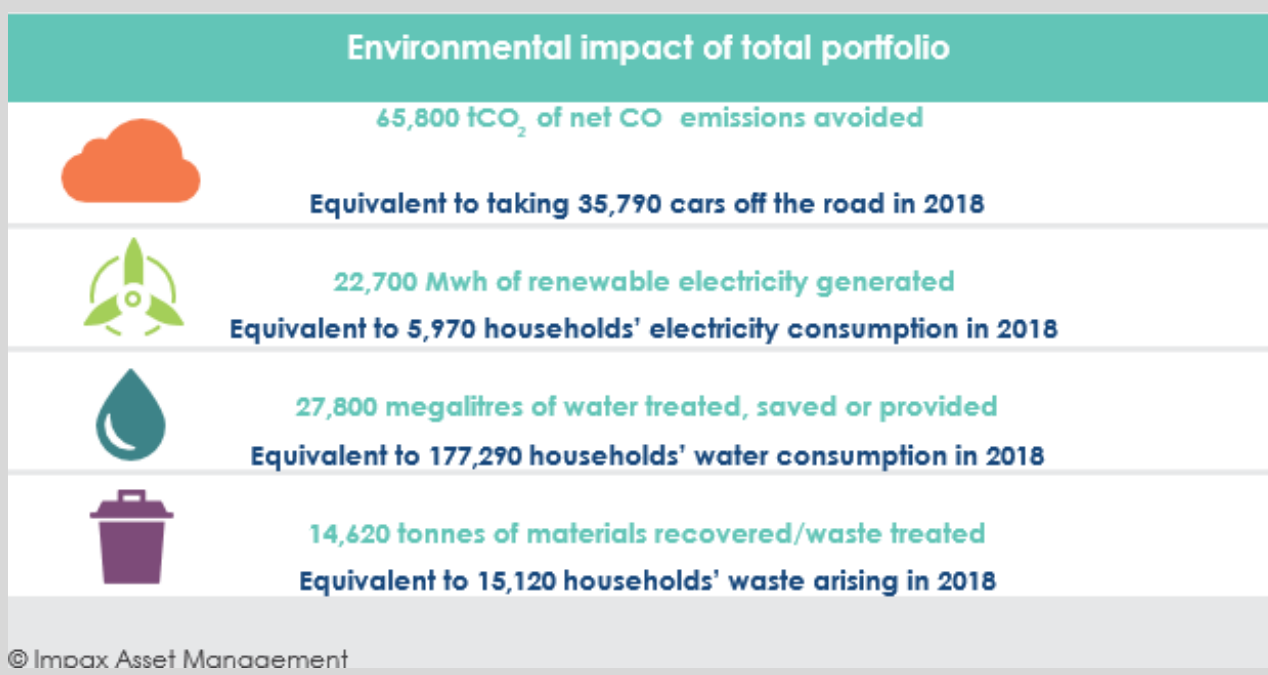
Environmental impact of total portfolio

65,800 $tCO_2$ of net CO emissions avoided

Equivalent to taking 35,790 cars off the road in 2018

22,700 Mwh of renewable electricity generated

Equivalent to 5,970 households' electricity consumption in 2018

27,800 megalitres of water treated, saved or provided

Equivalent to 177,290 households' water consumption in 2018

14,620 tonnes of materials recovered/waste treated

Equivalent to 15,120 households' waste arising in 2018

© Impax Asset Management